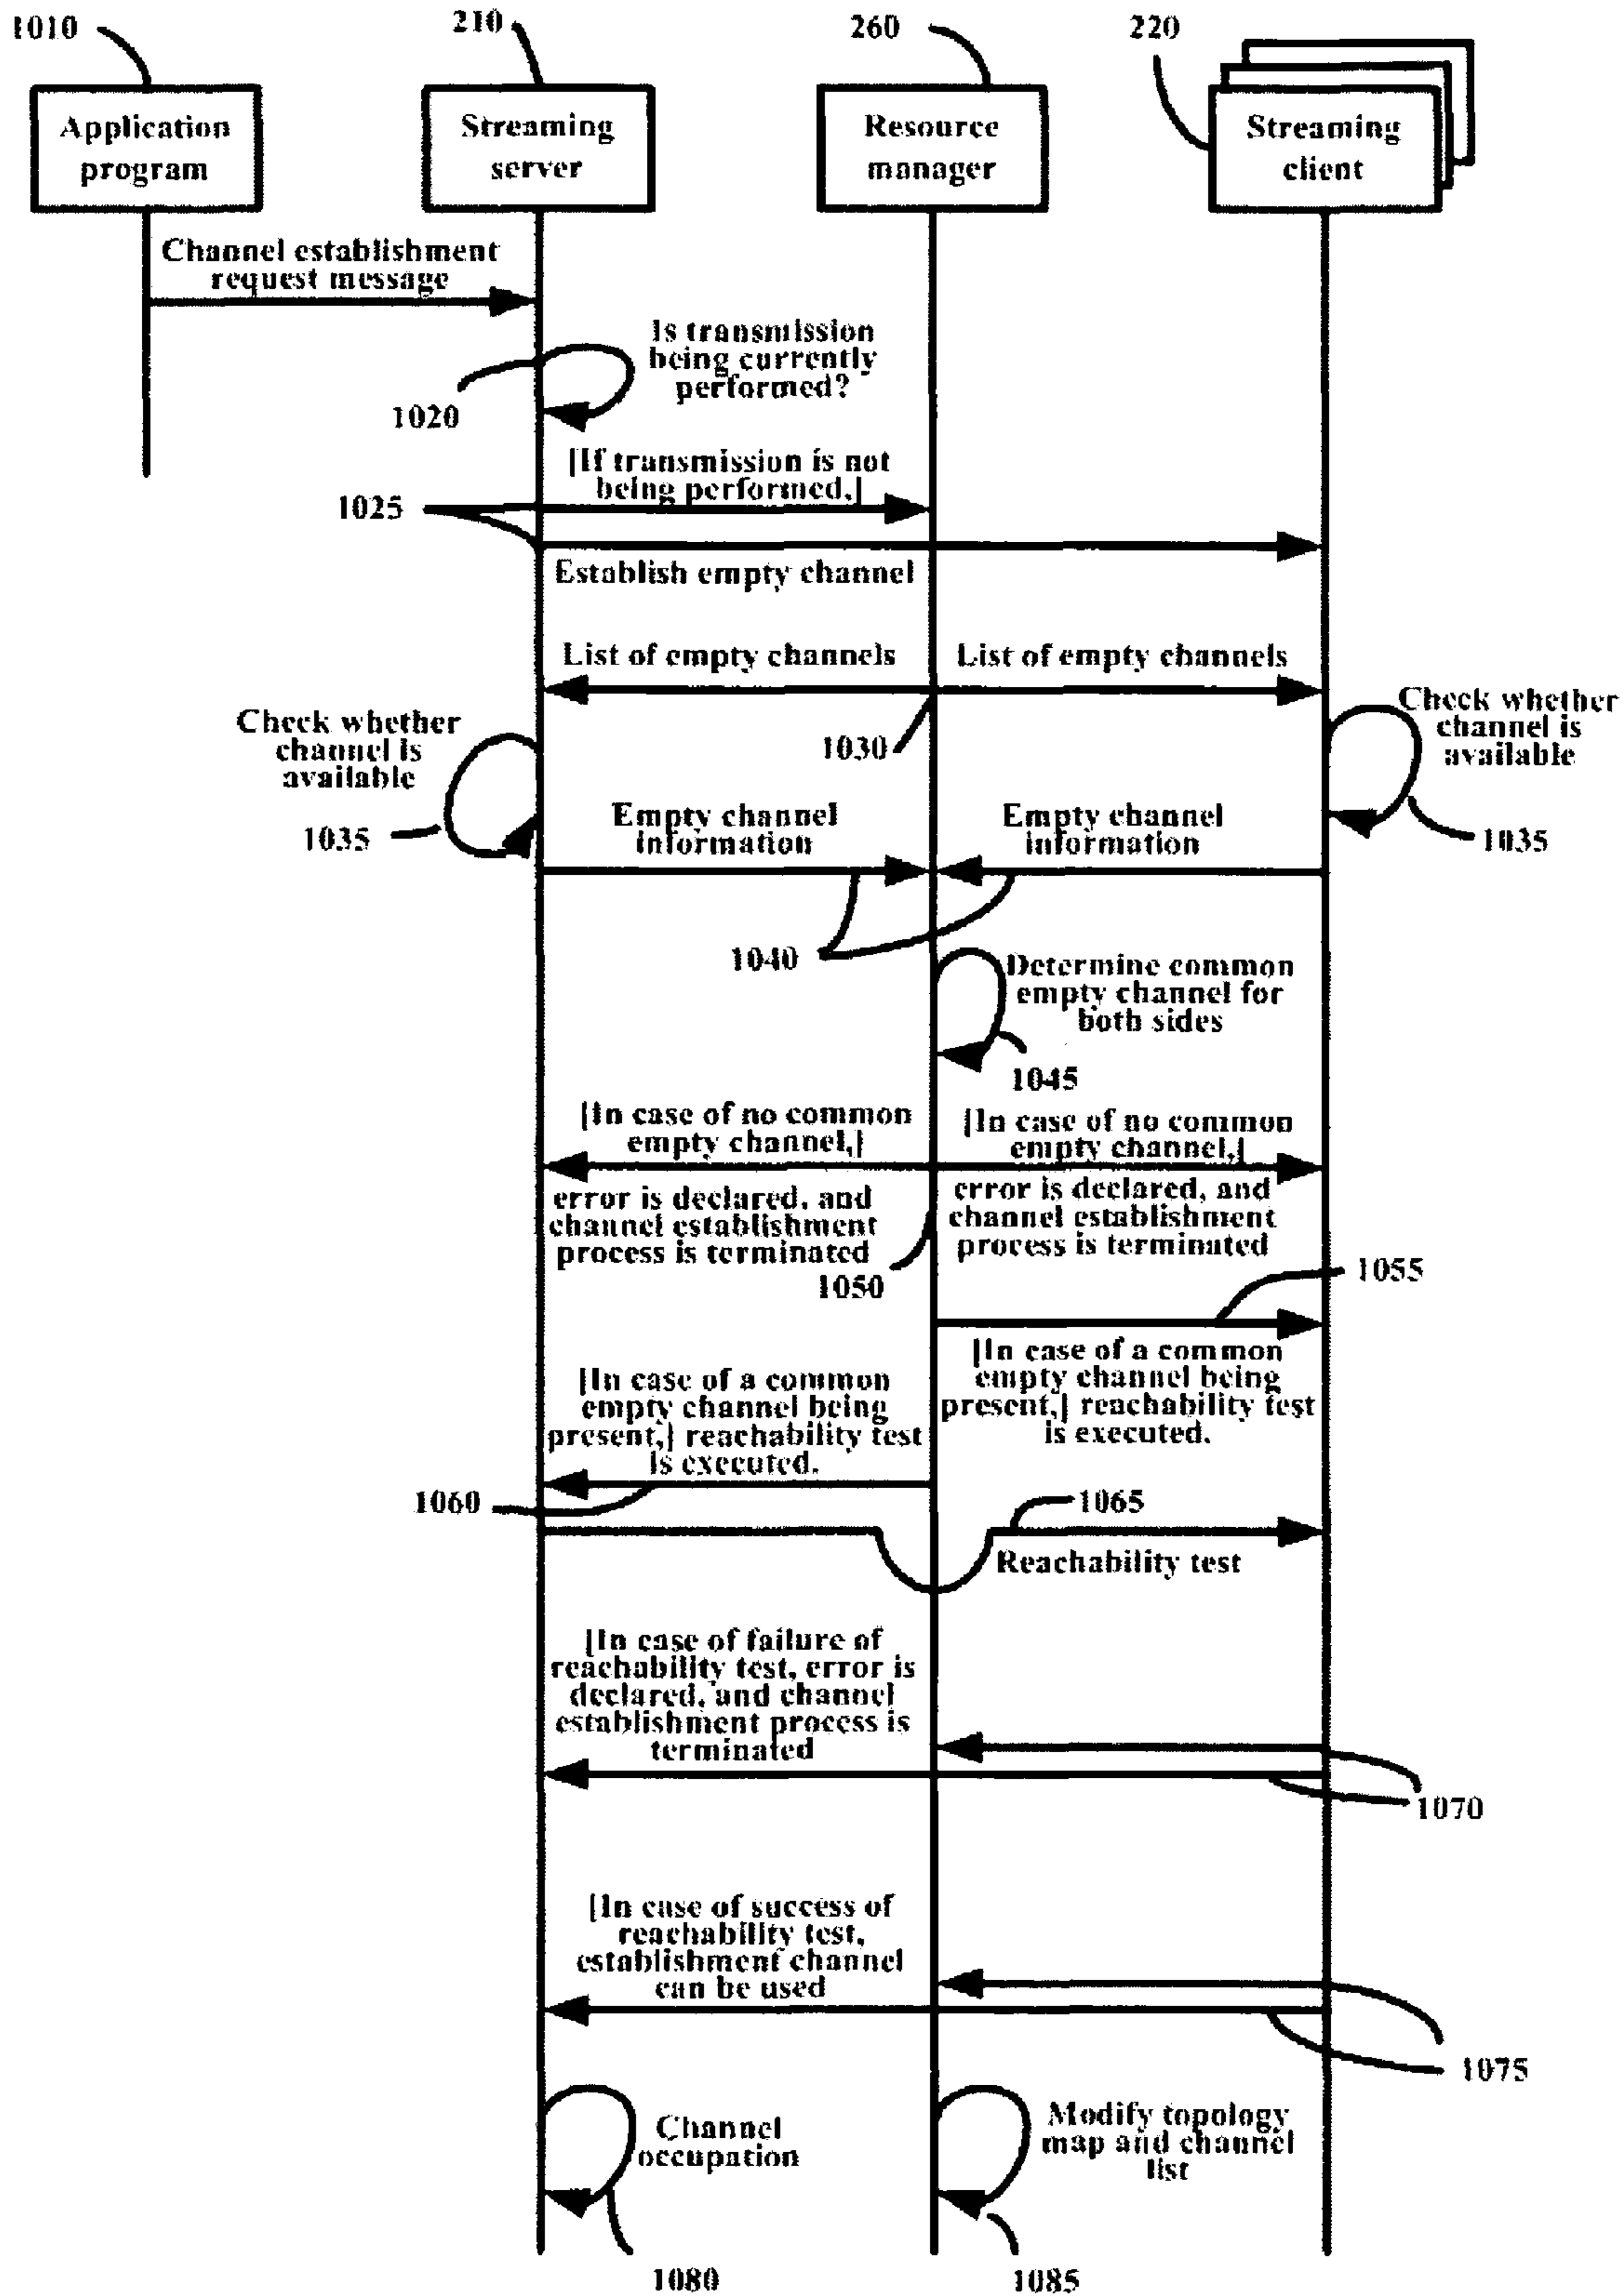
1010

210

260

220

Application program

Streaming server

Resource manager

Streaming client

Channel establishment request message

Is transmission being currently performed?

1020

[If transmission is not being performed,]

1025

Establish empty channel

List of empty channels

List of empty channels

Check whether channel is available

1030

Check whether channel is available

1035

Empty channel information

Empty channel information

1035

1040

Determine common empty channel for both sides

1045

[In case of no common empty channel,]

[In case of no common empty channel,]

error is declared, and channel establishment process is terminated

error is declared, and channel establishment process is terminated

1050

1055

[In case of a common empty channel being present,] reachability test is executed.

[In case of a common empty channel being present,] reachability test is executed.

1060

1065

Reachability test

[In case of failure of reachability test, error is declared, and channel establishment process is terminated

1070

[In case of success of reachability test, establishment channel can be used

1075

Channel occupation

Modify topology map and channel list

1080

1085